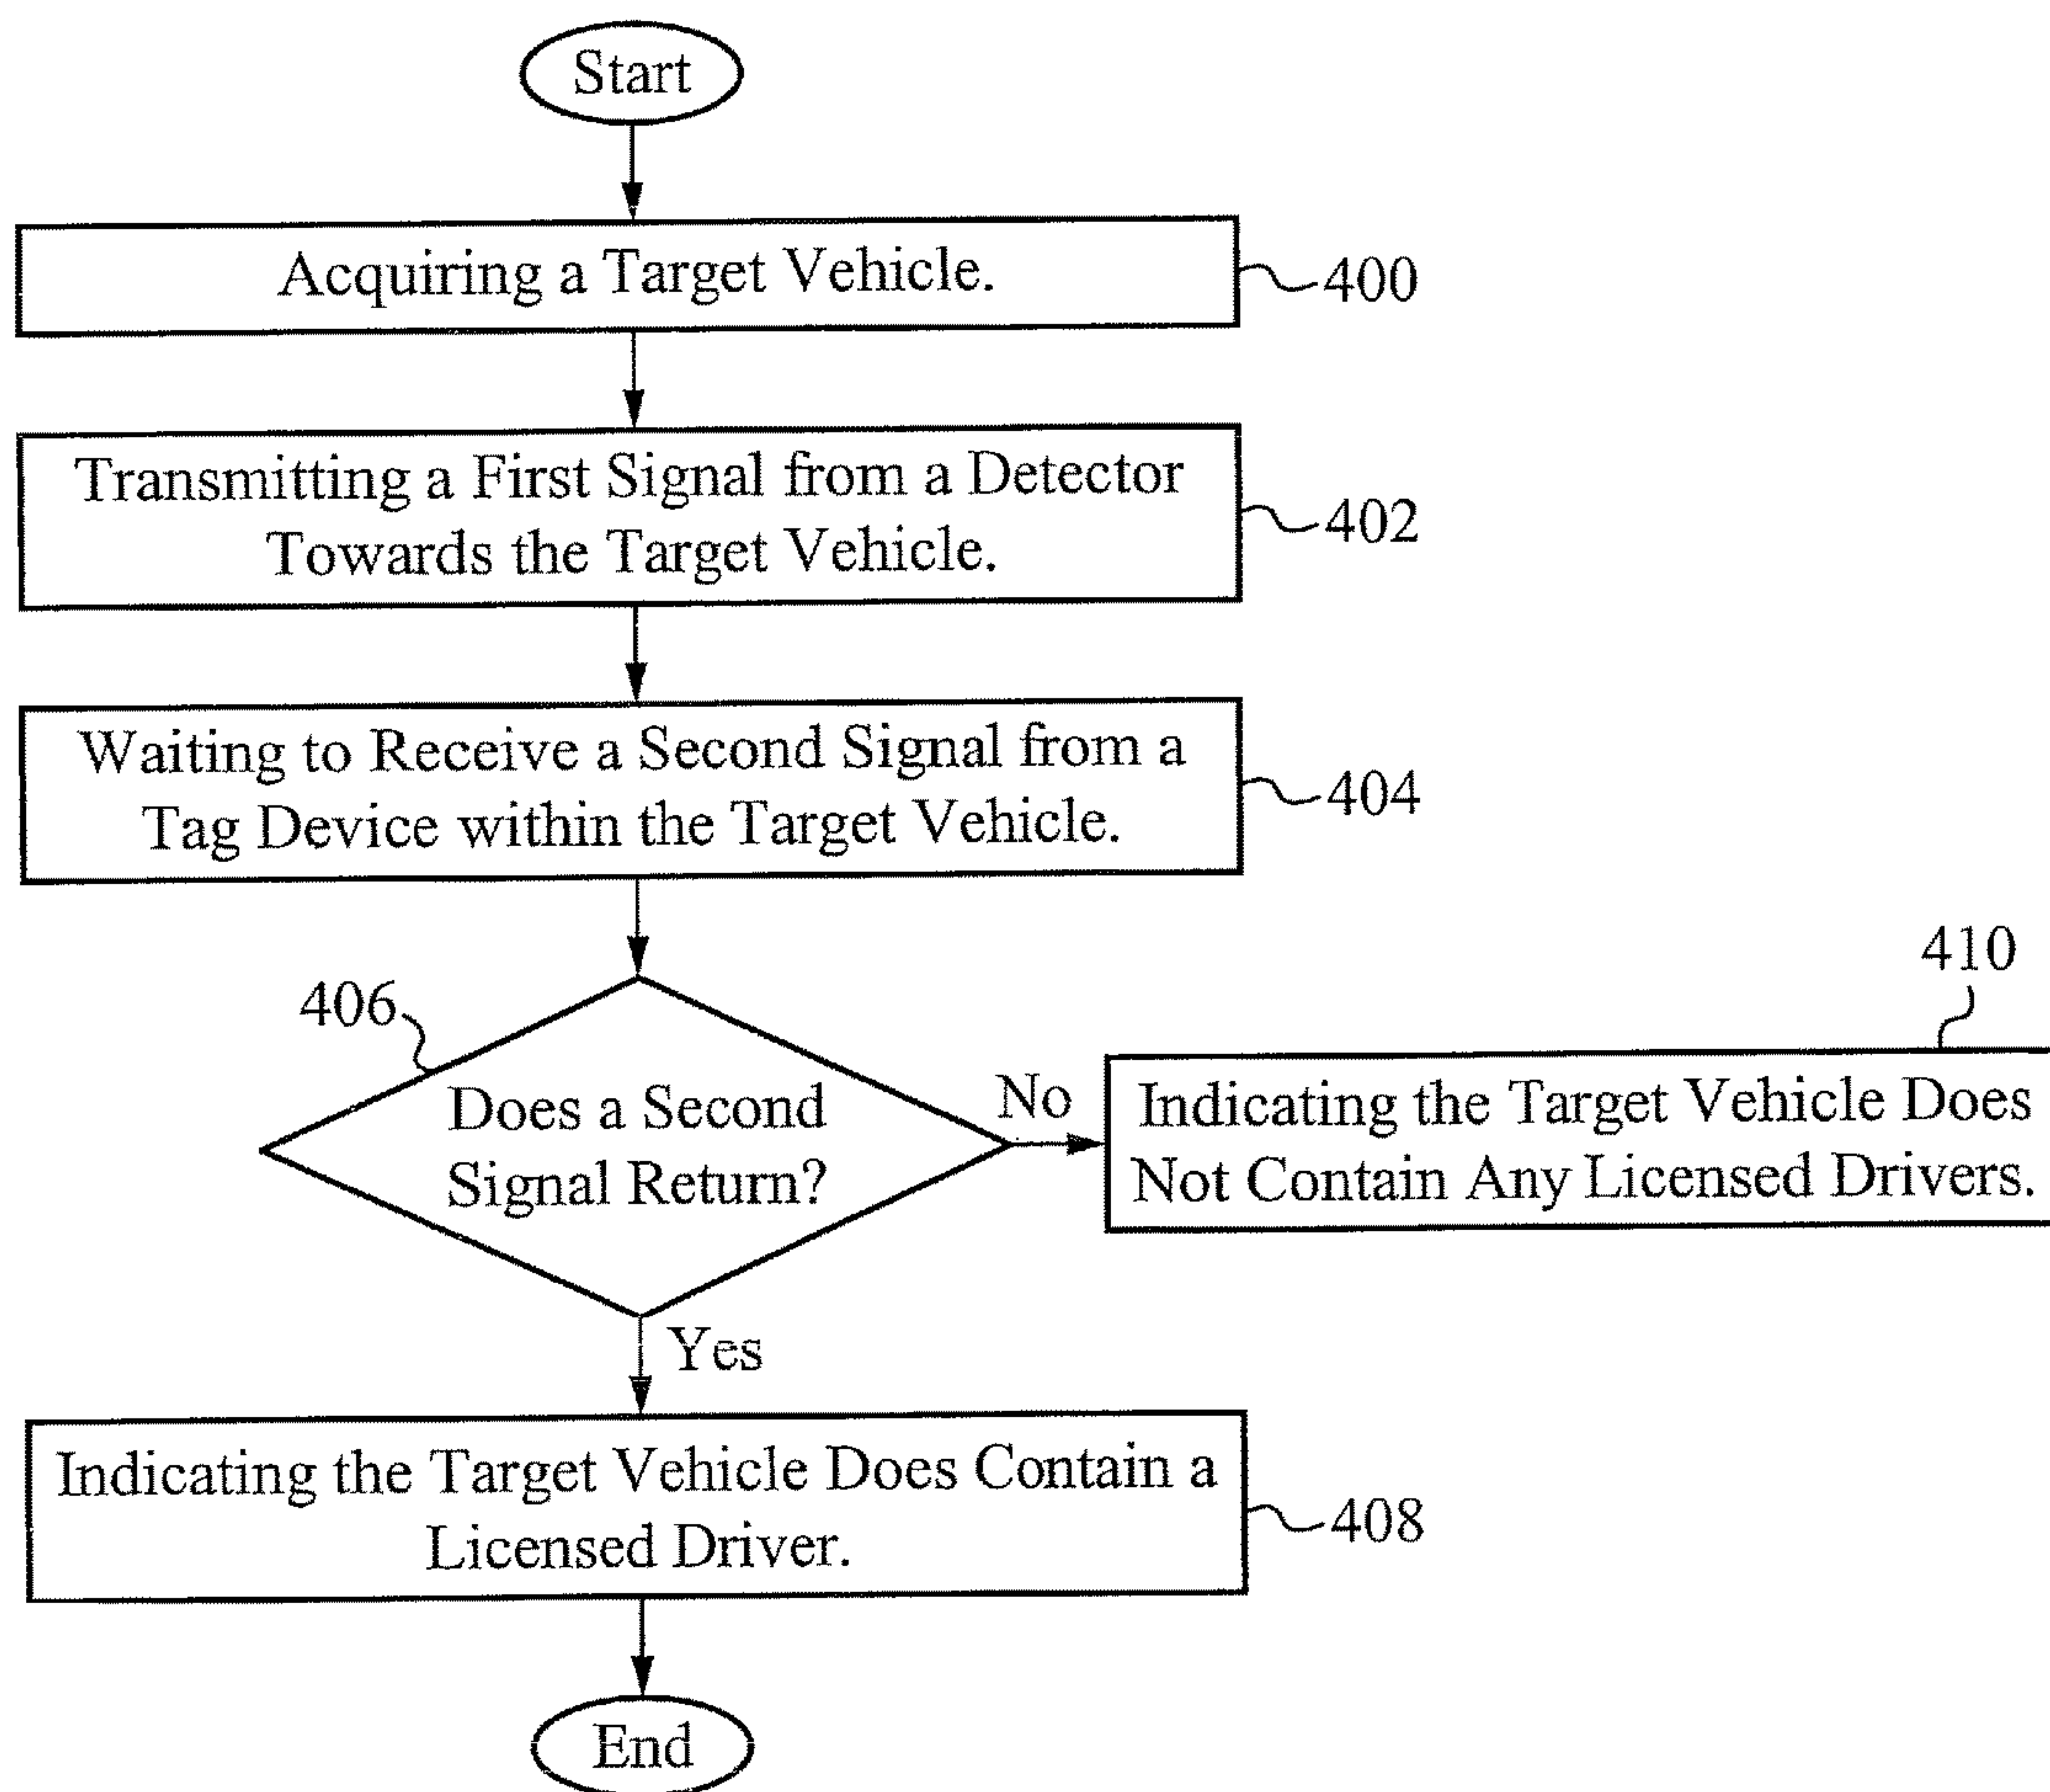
Start

Acquiring a Target Vehicle.

400

Transmitting a First Signal from a Detector Towards the Target Vehicle.

402

Waiting to Receive a Second Signal from a Tag Device within the Target Vehicle.

404

410

406

Does a Second Signal Return?

No

Indicating the Target Vehicle Does Not Contain Any Licensed Drivers.

Yes

Indicating the Target Vehicle Does Contain a Licensed Driver.

408

End